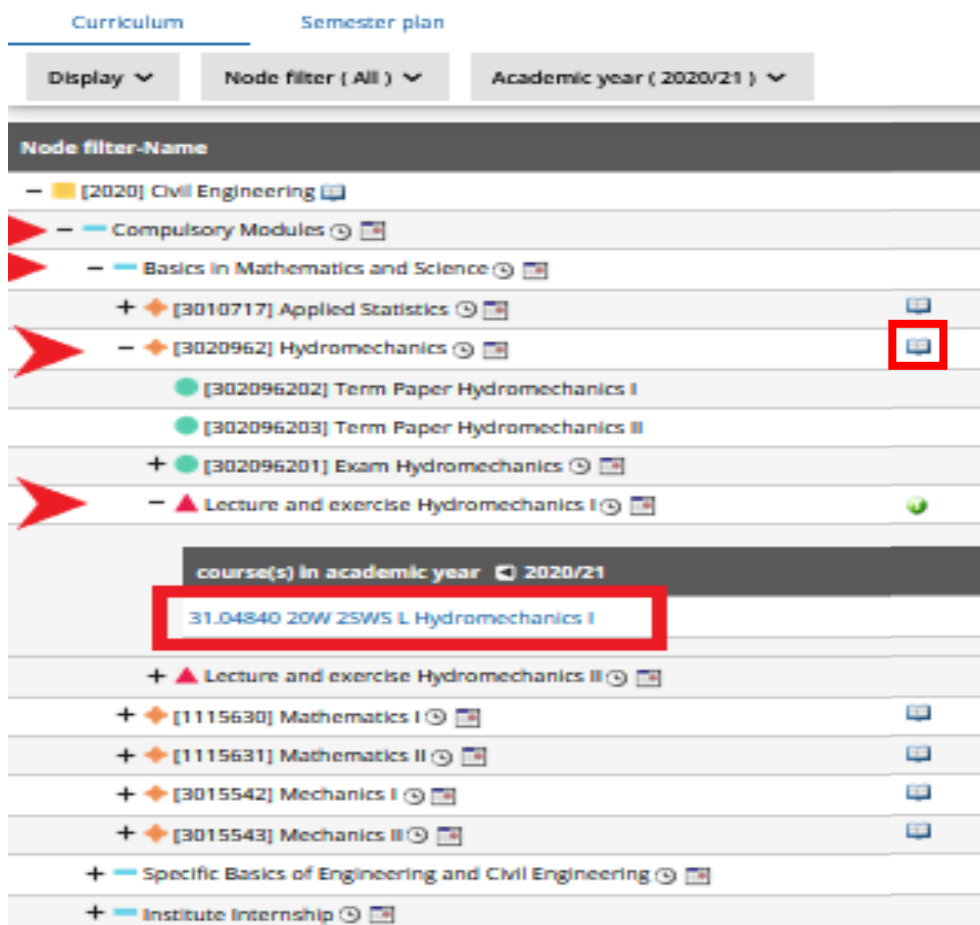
Curriculum Semester plan

Display Node filter ( All ) Academic year ( 2020/21 )

Node filter-Name

− [2020] Civil Engineering
− Compulsory Modules
− Basics in Mathematics and Science
+ [3010717] Applied Statistics
− [3020962] Hydromechanics
[302096202] Term Paper Hydromechanics I
[302096203] Term Paper Hydromechanics II
+ [302096201] Exam Hydromechanics
− Lecture and exercise Hydromechanics I

course(s) in academic year 2020/21
31.04840 20W 2SWS L Hydromechanics I

+ Lecture and exercise Hydromechanics II
+ [1115630] Mathematics I
+ [1115631] Mathematics II
+ [3015542] Mechanics I
+ [3015543] Mechanics II
+ Specific Basics of Engineering and Civil Engineering
+ Institute Internship